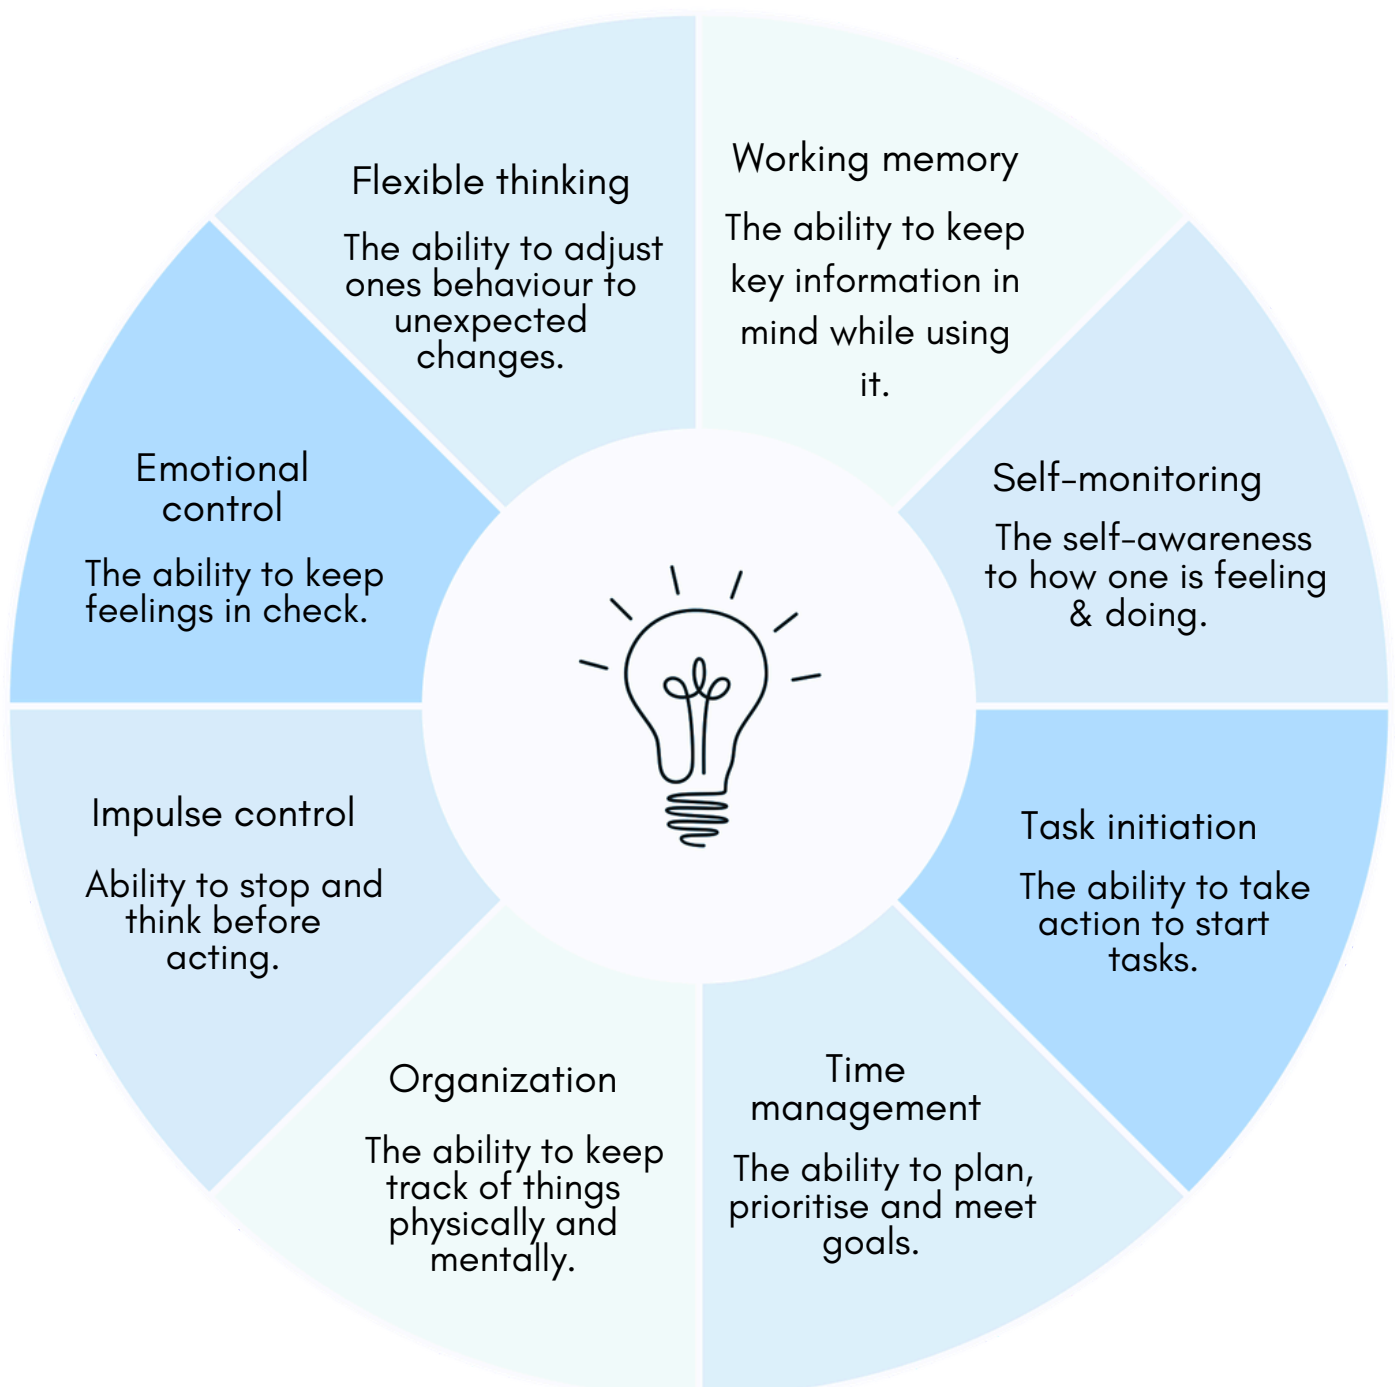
Flexible thinking

The ability to adjust ones behaviour to unexpected changes.

Working memory

The ability to keep key information in mind while using it.

Self-monitoring

The self-awareness to how one is feeling & doing.

Task initiation

The ability to take action to start tasks.

Time management

The ability to plan, prioritise and meet goals.

Organization

The ability to keep track of things physically and mentally.

Impulse control

Ability to stop and think before acting.

Emotional control

The ability to keep feelings in check.